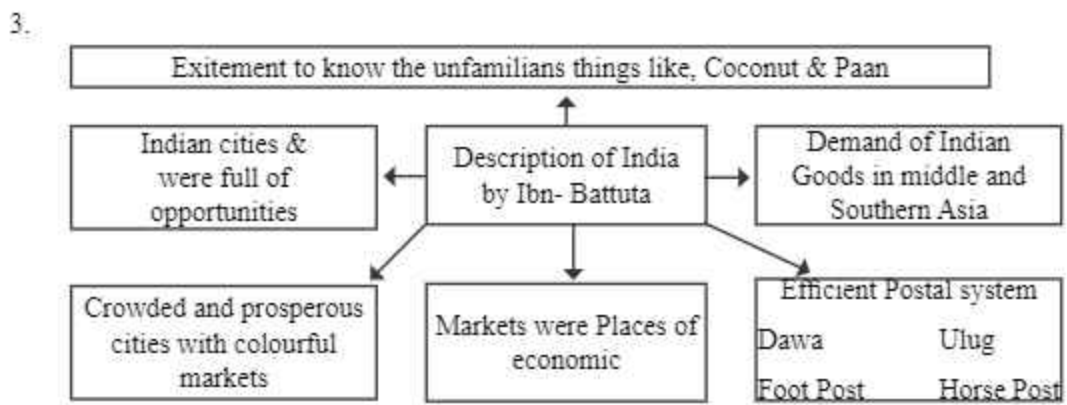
3.

Exitement to know the unfamilians things like, Coconut & Paan

Indian cities & were full of opportunities

Description of India by Ibn- Battuta

Demand of Indian Goods in middle and Southern Asia

Crowded and prosperous cities with colourful markets

Markets were Places of economic

Efficient Postal system

Dawa Ulug

Foot Post Horse Post